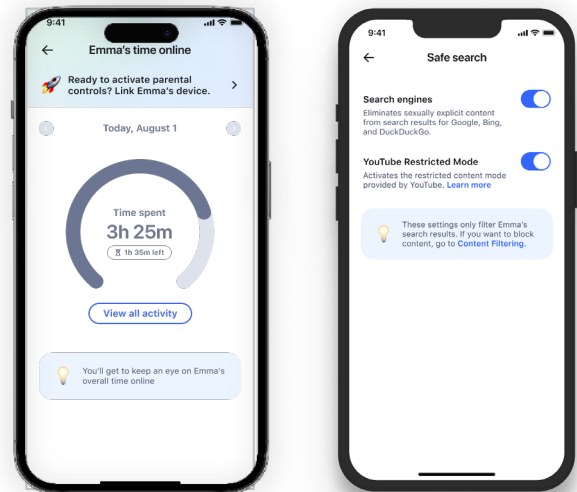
9:41

Emma's time online

Ready to activate parental controls? Link Emma's device.

Today, August 1

Time spent
3h 25m
1h 35m left

View all activity

You'll get to keep an eye on Emma's overall time online

9:41

Safe search

Search engines
Eliminates sexually explicit content from search results for Google, Bing, and DuckDuckGo.

YouTube Restricted Mode
Activates the restricted content mode provided by YouTube. Learn more

These settings only filter Emma's search results. If you want to block content, go to Content Filtering.